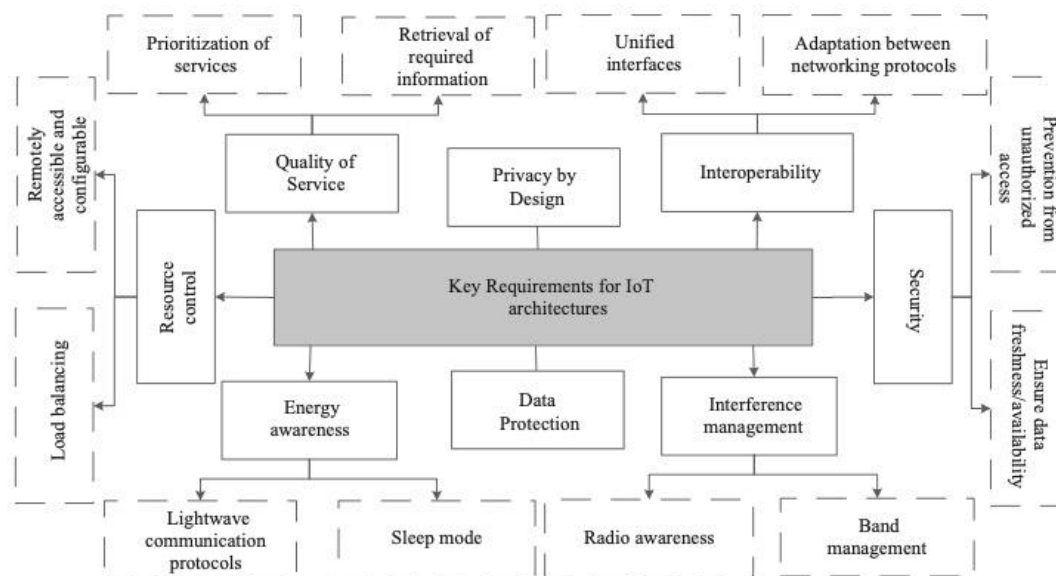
Prioritization of services

Retrieval of required information

Unified interfaces

Adaptation between networking protocols

Remotely accessible and configurable

Quality of Service

Privacy by Design

Interoperability

Prevention from unauthorized access

Resource control

Key Requirements for IoT architectures

Security

Load balancing

Energy awareness

Data Protection

Interference management

Ensure data freshness/availability

Lightwave communication protocols

Sleep mode

Radio awareness

Band management